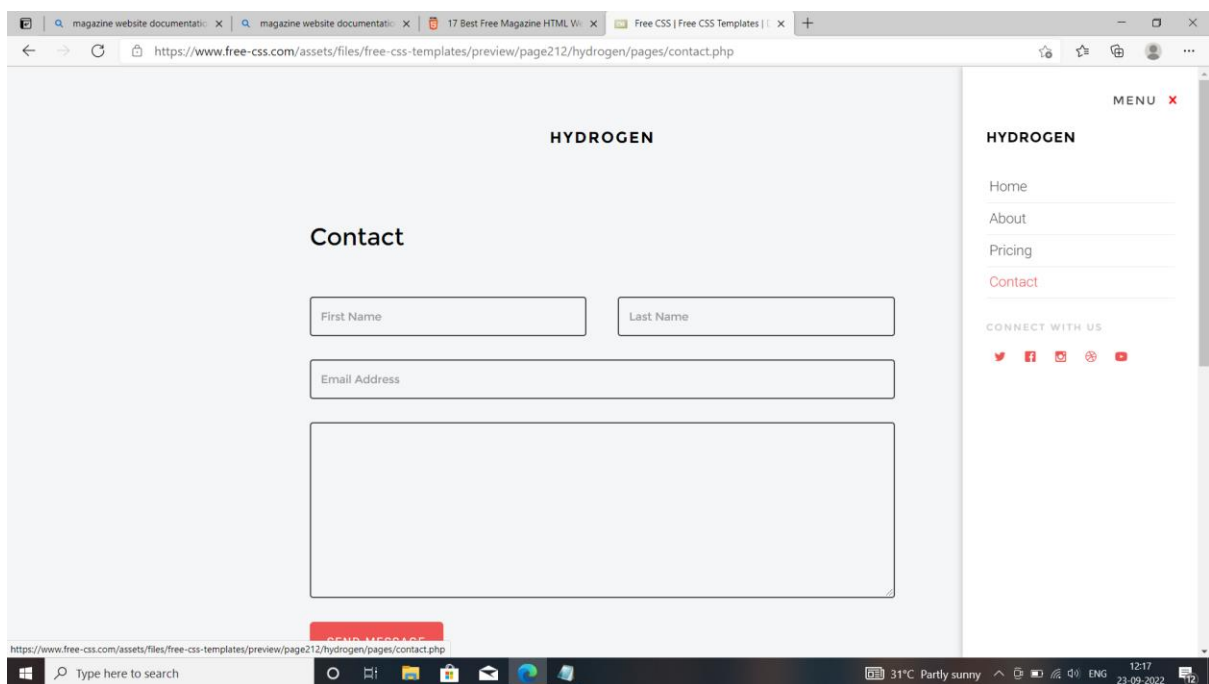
magazine website documentatio ×
magazine website documentatio ×
17 Best Free Magazine HTML W ×
Free CSS | Free CSS Templates | ×
+

https://www.free-css.com/assets/files/free-css-templates/preview/page212/hydrogen/pages/contact.php

HYDROGEN

Contact

First Name

Last Name

Email Address

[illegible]

https://www.free-css.com/assets/files/free-css-templates/preview/page212/hydrogen/pages/contact.php

MENU ×

HYDROGEN

Home

About

Pricing

Contact

CONNECT WITH US

Type here to search

31°C Partly sunny

ENG

12:17
23-09-2022